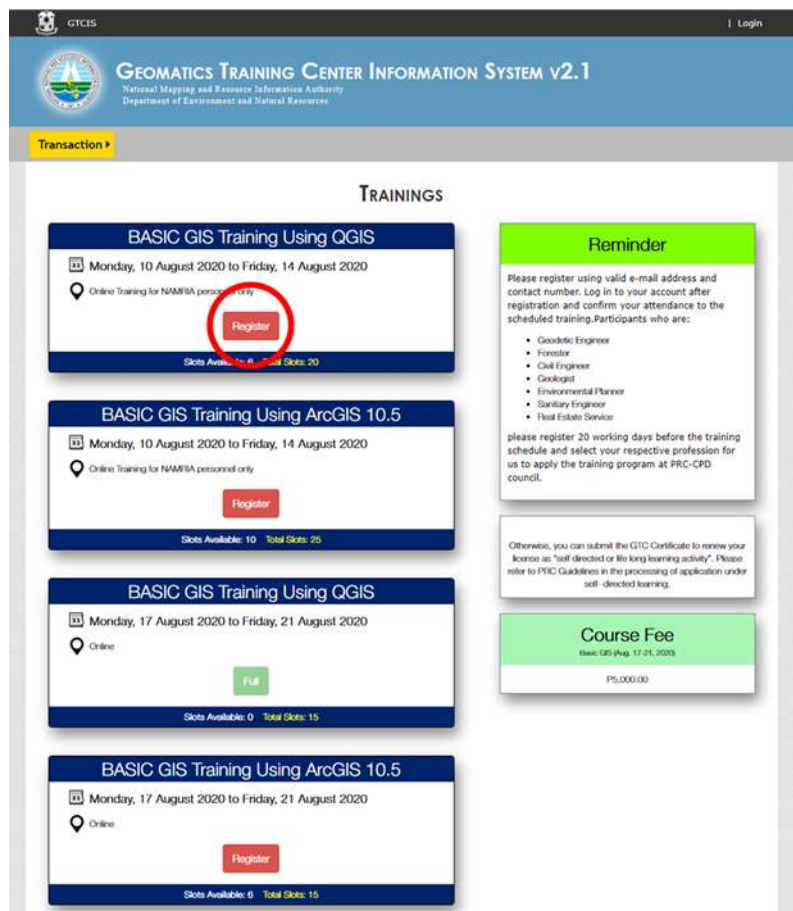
GTCIS

| Login

Geomatics Training Center Information System v2.1
National Mapping and Resource Information Authority
Department of Environment and Natural Resources

Transaction ▸

Trainings

BASIC GIS Training Using QGIS

Monday, 10 August 2020 to Friday, 14 August 2020

Online Training for NAMRIA personnel only

Register

Slots Available: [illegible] Total Slots: 20

BASIC GIS Training Using ArcGIS 10.5

Monday, 10 August 2020 to Friday, 14 August 2020

Online Training for NAMRIA personnel only

Register

Slots Available: 10 Total Slots: 25

BASIC GIS Training Using QGIS

Monday, 17 August 2020 to Friday, 21 August 2020

Online

Full

Slots Available: 0 Total Slots: 15

BASIC GIS Training Using ArcGIS 10.5

Monday, 17 August 2020 to Friday, 21 August 2020

Online

Register

Slots Available: 6 Total Slots: 15

Reminder

Please register using valid e-mail address and contact number. Log in to your account after registration and confirm your attendance to the scheduled training.Participants who are:

- Geodetic Engineer
- Forester
- Civil Engineer
- Geologist
- Environmental Planner
- Sanitary Engineer
- Real Estate Service

please register 20 working days before the training schedule and select your respective profession for us to apply the training program at PRC-CPD council.

Otherwise, you can submit the GTC Certificate to renew your license as "self directed or life long learning activity". Please refer to PRC Guidelines in the processing of application under self -directed learning.

Course Fee

Basic GIS (Aug. 17-21, 2020)

P5,000.00